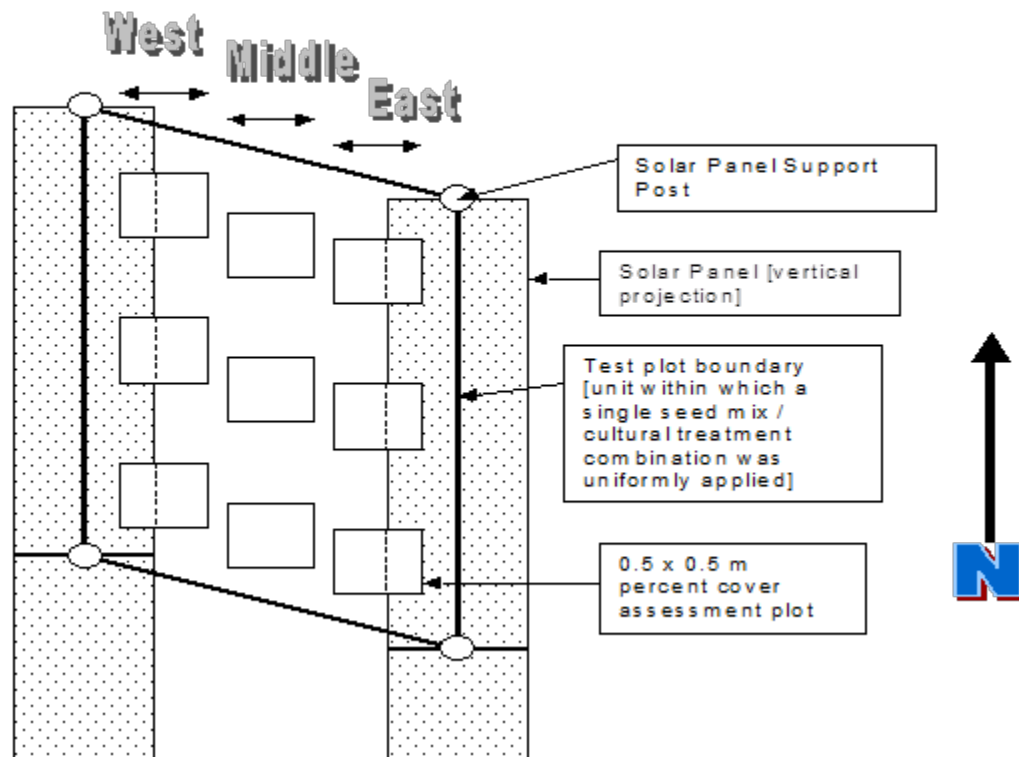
West Middle East

Solar Panel Support Post

Solar Panel [vertical projection]

Test plot boundary [unit within which a single seed mix / cultural treatment combination was uniformly applied]

0.5 x 0.5 m percent cover assessment plot

N